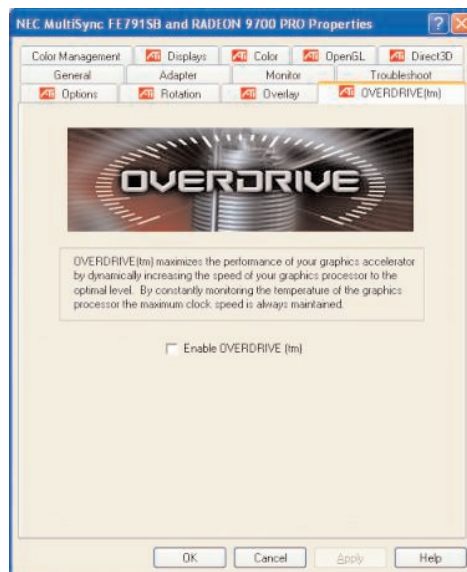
NEC MultiSync FE791SB and RADEON 9700 PRO Properties

Color Management | Displays | Color | OpenGL | Direct3D
General | Adapter | Monitor | Troubleshoot
Options | Rotation | Overlay | OVERDRIVE(tm)

OVERDRIVE

OVERDRIVE(tm) maximizes the performance of your graphics accelerator by dynamically increasing the speed of your graphics processor to the optimal level. By constantly monitoring the temperature of the graphics processor the maximum clock speed is always maintained.

Enable OVERDRIVE (tm)

OK | Cancel | Apply | Help